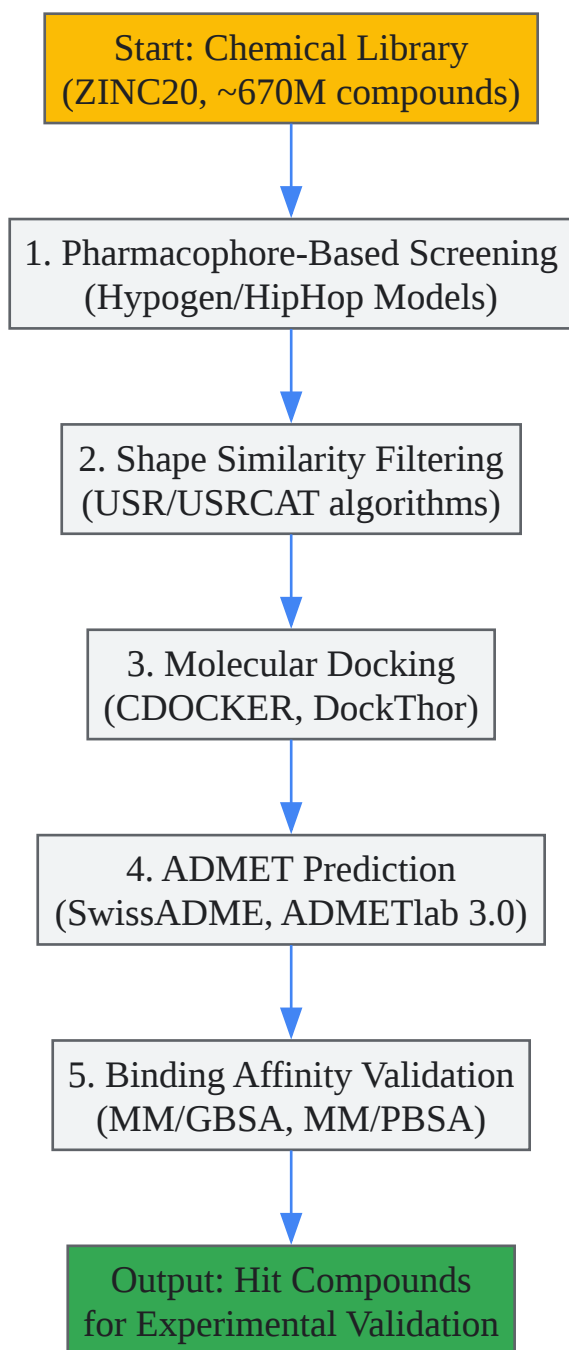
Start: Chemical Library (ZINC20, ~670M compounds)

1. Pharmacophore-Based Screening (Hypogen/HipHop Models)

2. Shape Similarity Filtering (USR/USRCAT algorithms)

3. Molecular Docking (CDOCKER, DockThor)

4. ADMET Prediction (SwissADME, ADMETlab 3.0)

5. Binding Affinity Validation (MM/GBSA, MM/PBSA)

Output: Hit Compounds for Experimental Validation